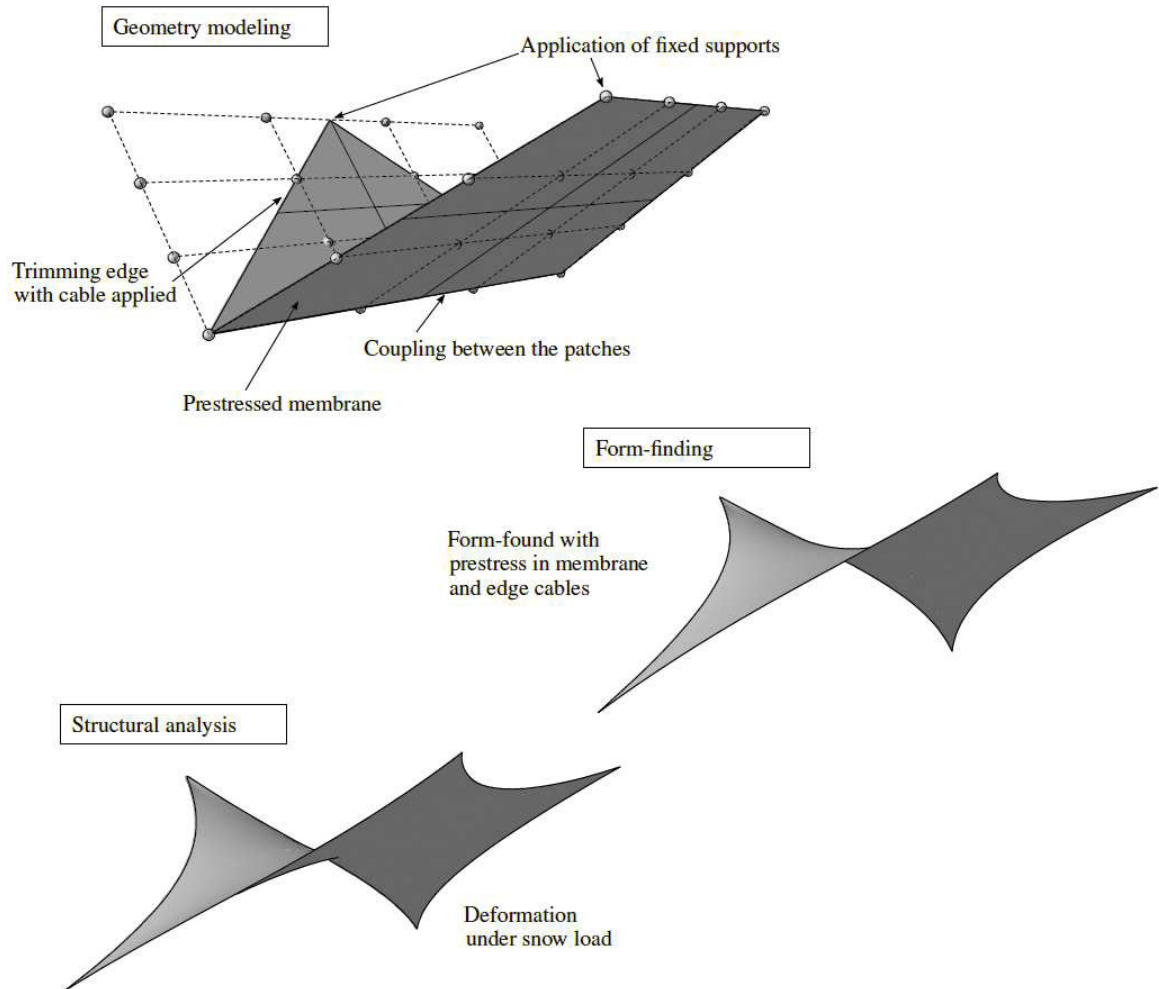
Geometry modeling

Application of fixed supports

Trimming edge with cable applied

Coupling between the patches

Prestressed membrane

Form-finding

Form-found with prestress in membrane and edge cables

Structural analysis

Deformation under snow load